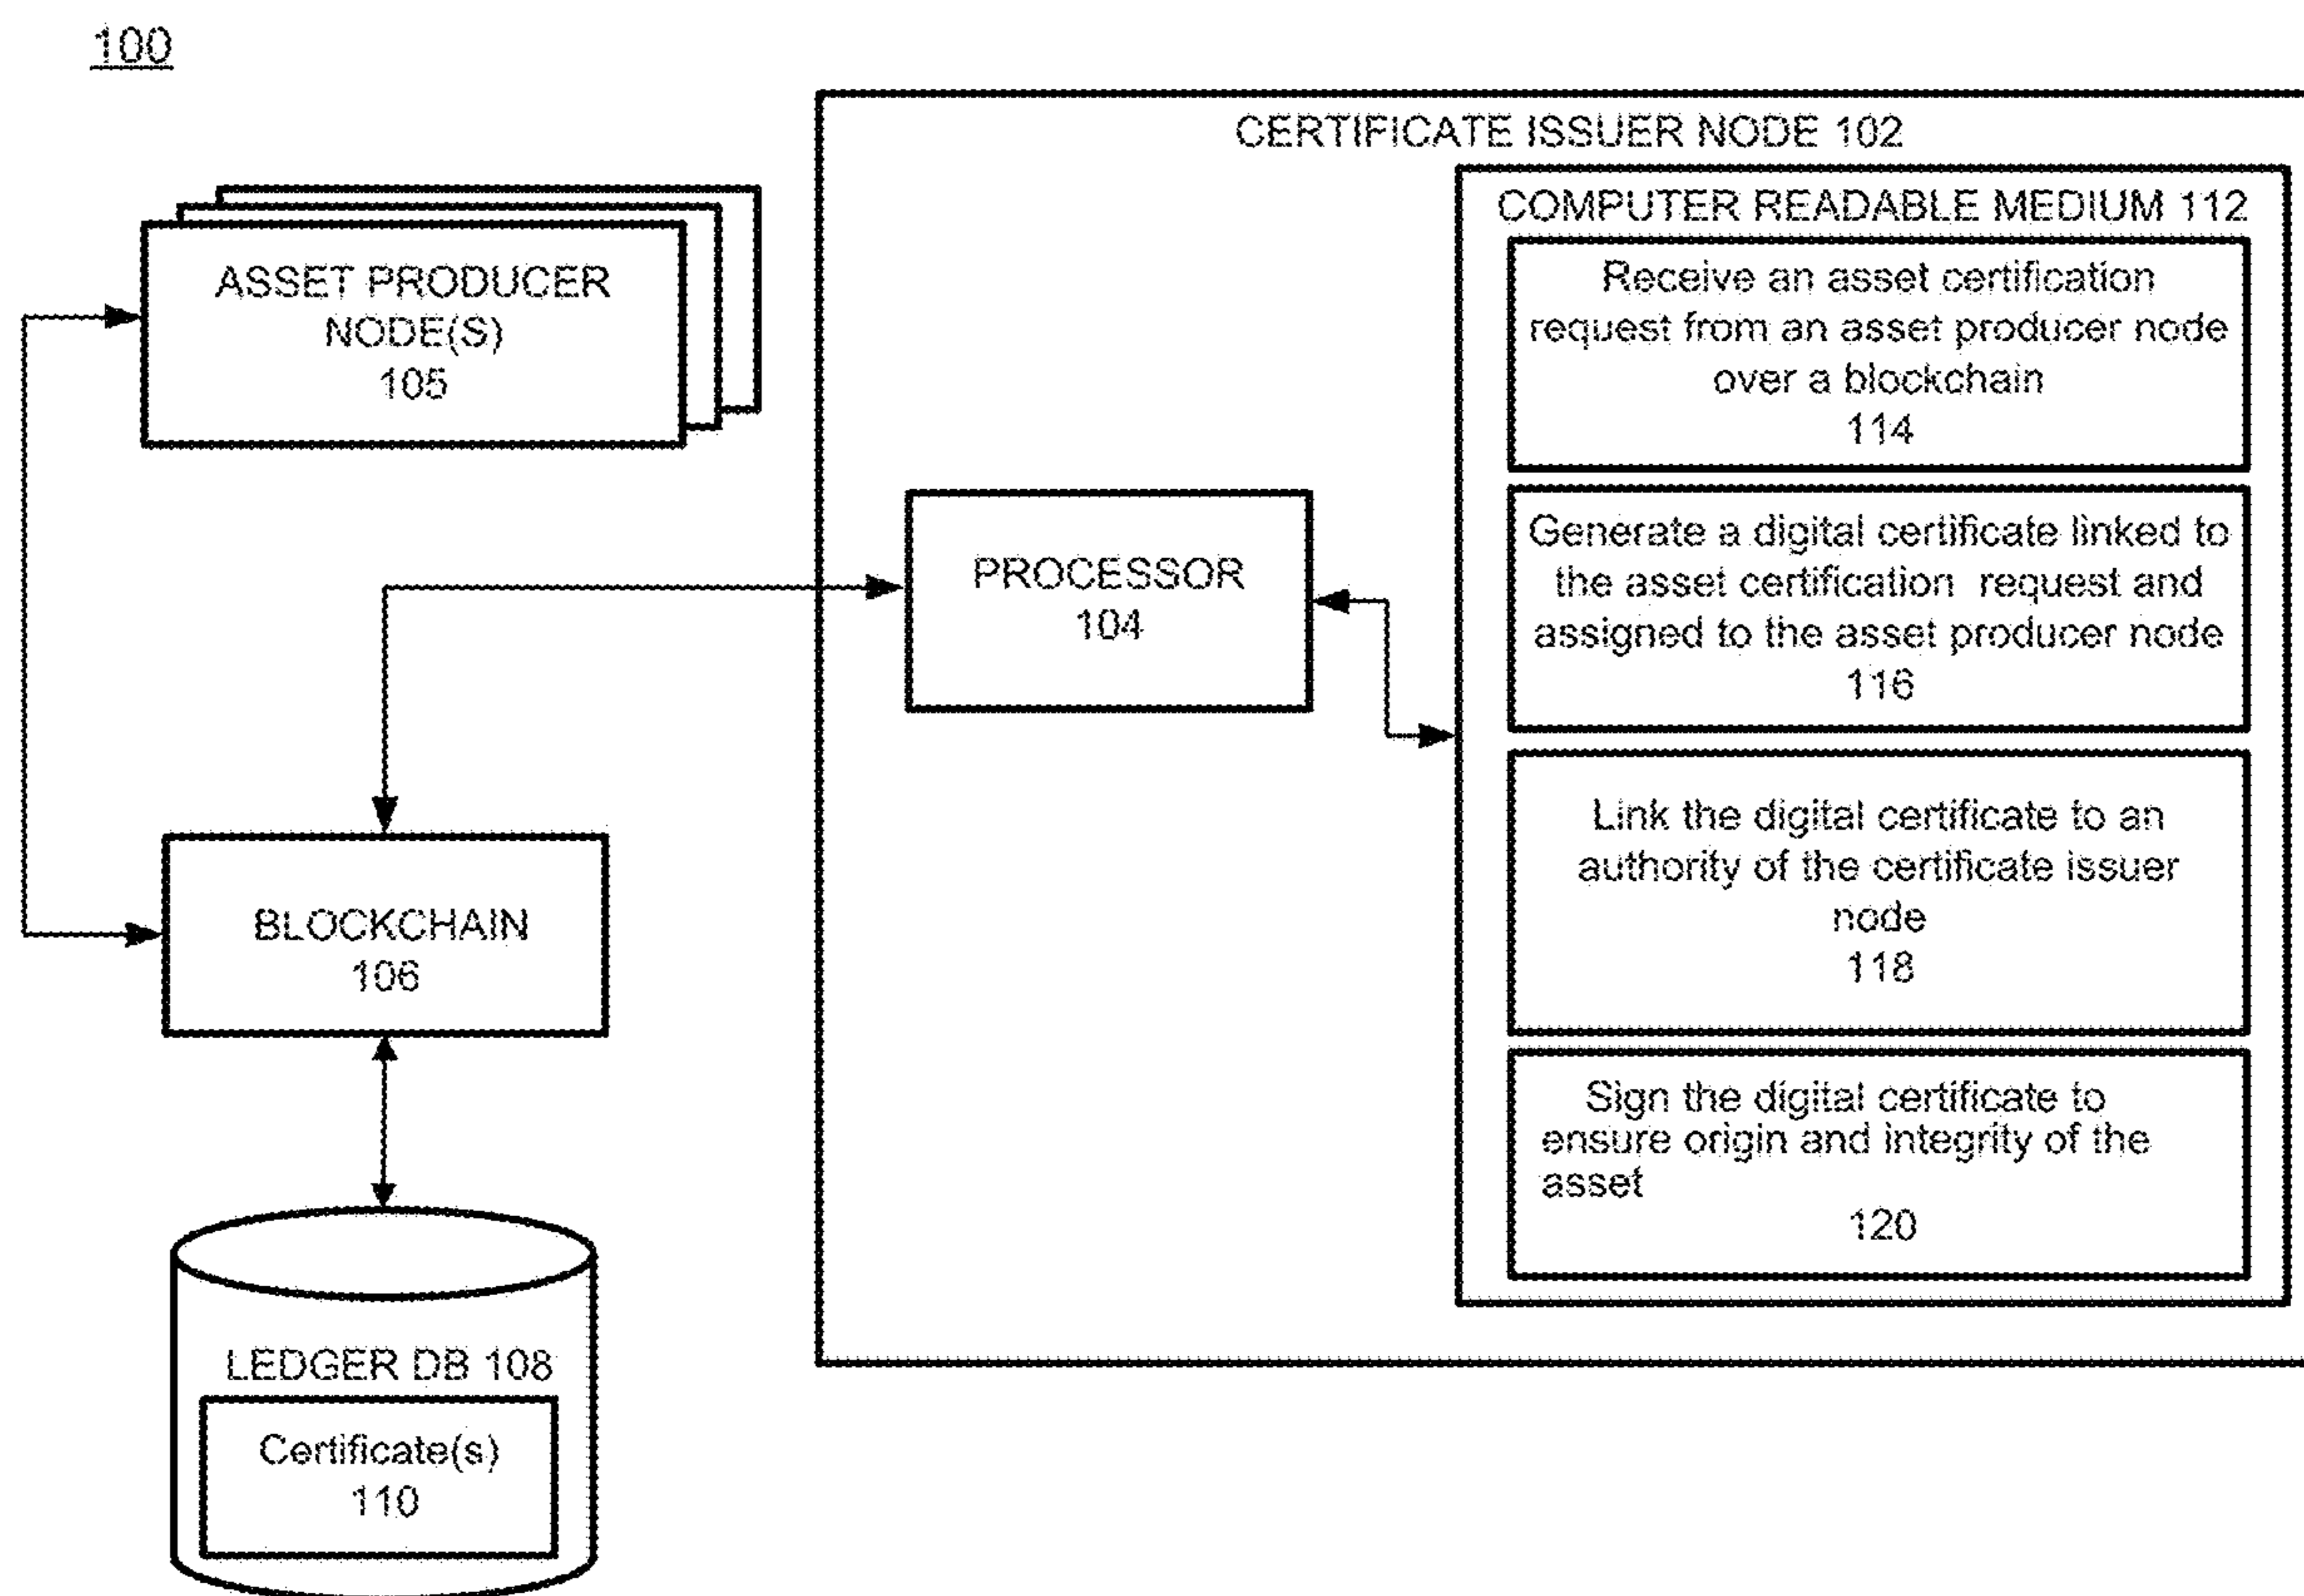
100

CERTIFICATE ISSUER NODE 102

ASSET PRODUCER NODE(S) 105

COMPUTER READABLE MEDIUM 112

Receive an asset certification request from an asset producer node over a blockchain 114

PROCESSOR 104

Generate a digital certificate linked to the asset certification request and assigned to the asset producer node 116

Link the digital certificate to an authority of the certificate issuer node 118

BLOCKCHAIN 106

Sign the digital certificate to ensure origin and integrity of the asset 120

LEDGER DB 108

Certificate(s) 110